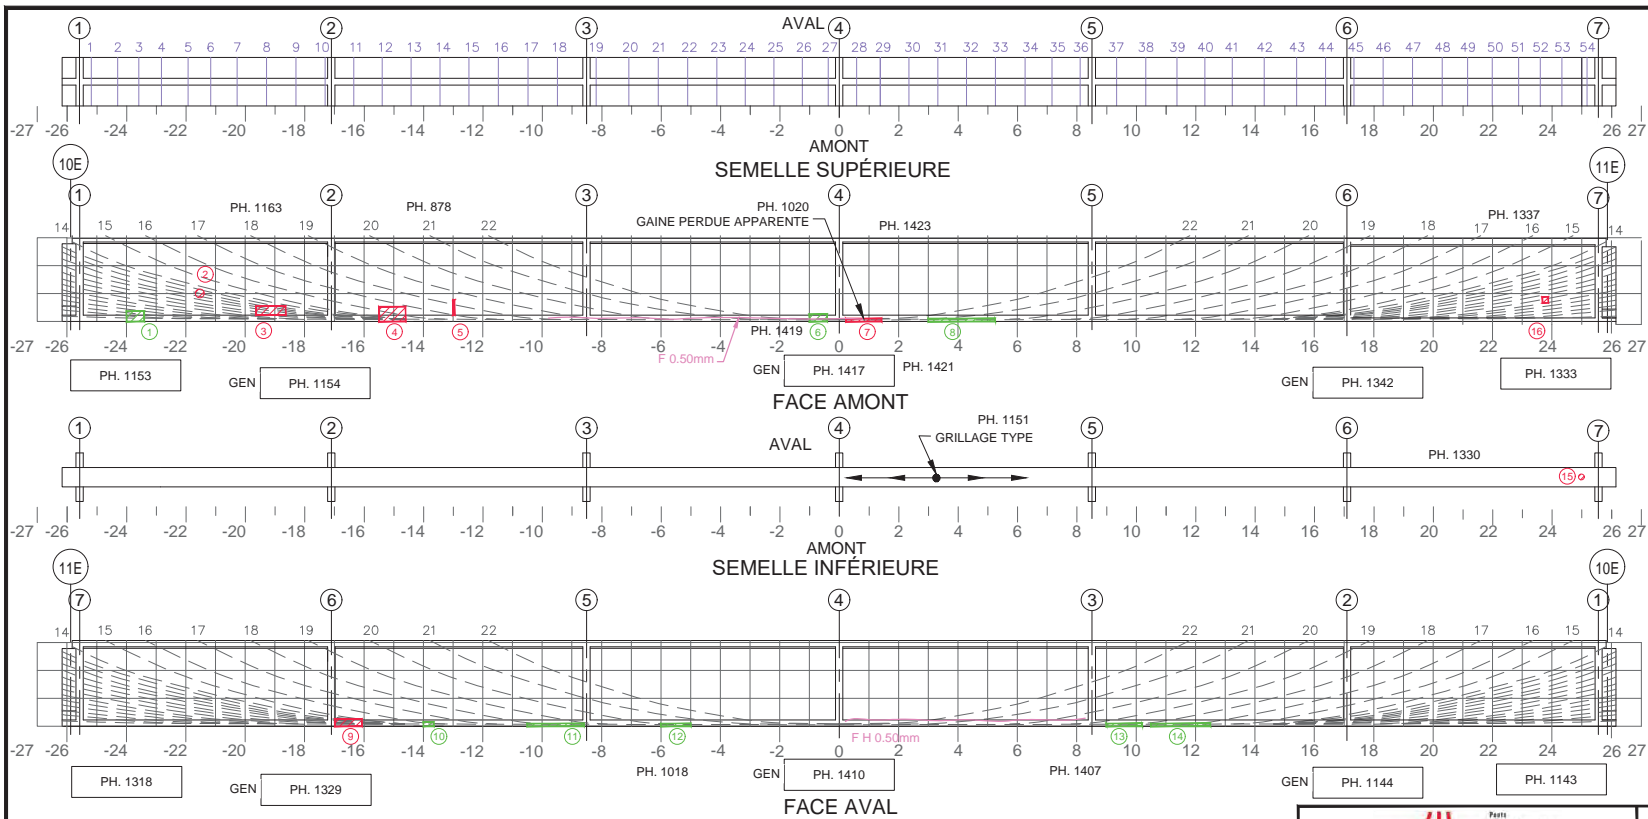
AVAL

1 2 3 4 5 6 7

1 2 3 4 5 6 7 8 9 10 11 12 13 14 15 16 17 18 19 20 21 22 23 24 25 26 27 28 29 30 31 32 33 34 35 36 37 38 39 40 41 42 43 44 45 46 47 48 49 50 51 52 53 54

-27 -26 -24 -22 -20 -18 -16 -14 -12 -10 -8 -6 -4 -2 0 2 4 6 8 10 12 14 16 18 20 22 24 26 27

AMONT

SEMELLE SUPÉRIEURE

10E 11E

PH. 1163 PH. 878 PH. 1020 GAINE PERDUE APPARENTE PH. 1423 PH. 1337

14 15 16 17 18 19 20 21 22 22 21 20 19 18 17 16 15 14

1 2 3 4 5 6 7 8 16

PH. 1419 F 0.50mm

-27 -26 -24 -22 -20 -18 -16 -14 -12 -10 -8 -6 -4 -2 0 2 4 6 8 10 12 14 16 18 20 22 24 26 27

PH. 1153 GEN PH. 1154 GEN PH. 1417 PH. 1421 GEN PH. 1342 PH. 1333

FACE AMONT

PH. 1151 GRILLAGE TYPE

AVAL

PH. 1330

15

-27 -26 -24 -22 -20 -18 -16 -14 -12 -10 -8 -6 -4 -2 0 2 4 6 8 10 12 14 16 18 20 22 24 26 27

AMONT

SEMELLE INFÉRIEURE

11E 10E

7 6 5 4 3 2 1

14 15 16 17 18 19 20 21 22 22 21 20 19 18 17 16 15 14

9 10 11 12 F H 0.50mm 13 14

-27 -26 -24 -22 -20 -18 -16 -14 -12 -10 -8 -6 -4 -2 0 2 4 6 8 10 12 14 16 18 20 22 24 26 27

PH. 1318 GEN PH. 1329 PH. 1018 GEN PH. 1410 PH. 1407 GEN PH. 1144 PH. 1143

FACE AVAL